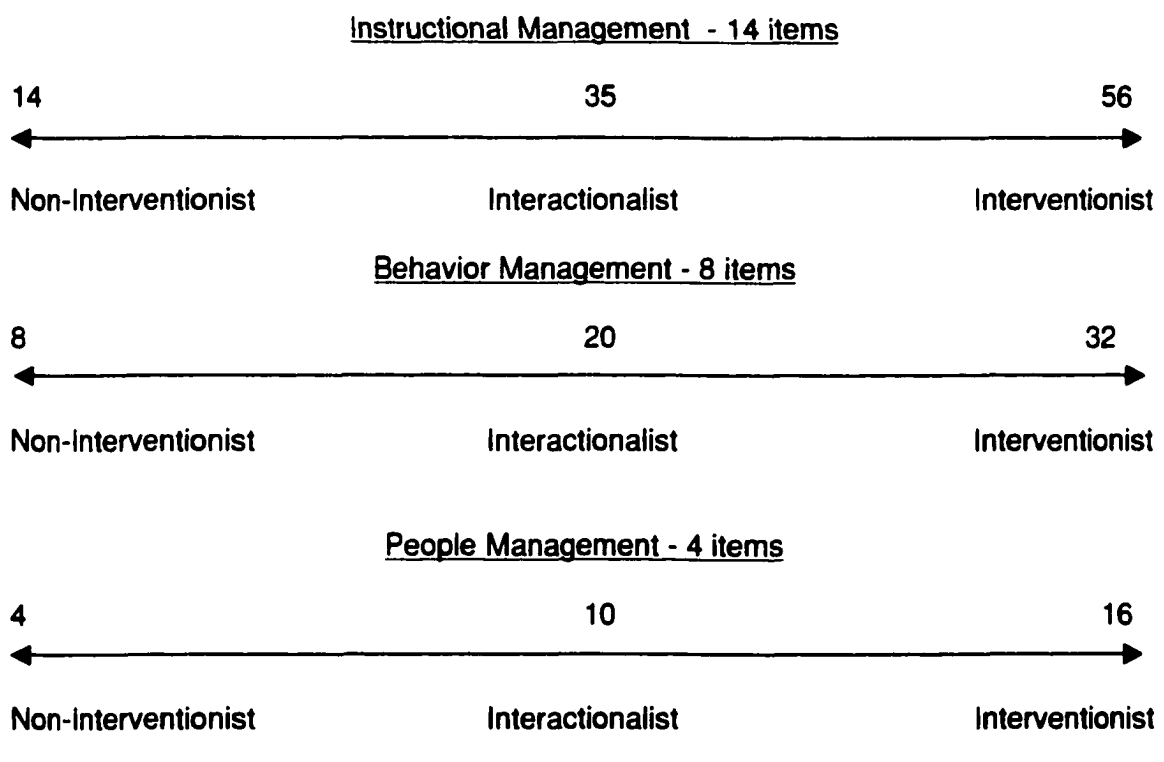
Instructional Management - 14 items

14 35 56

Non-Interventionist Interactionalist Interventionist

Behavior Management - 8 items

8 20 32

Non-Interventionist Interactionalist Interventionist

People Management - 4 items

4 10 16

Non-Interventionist Interactionalist Interventionist